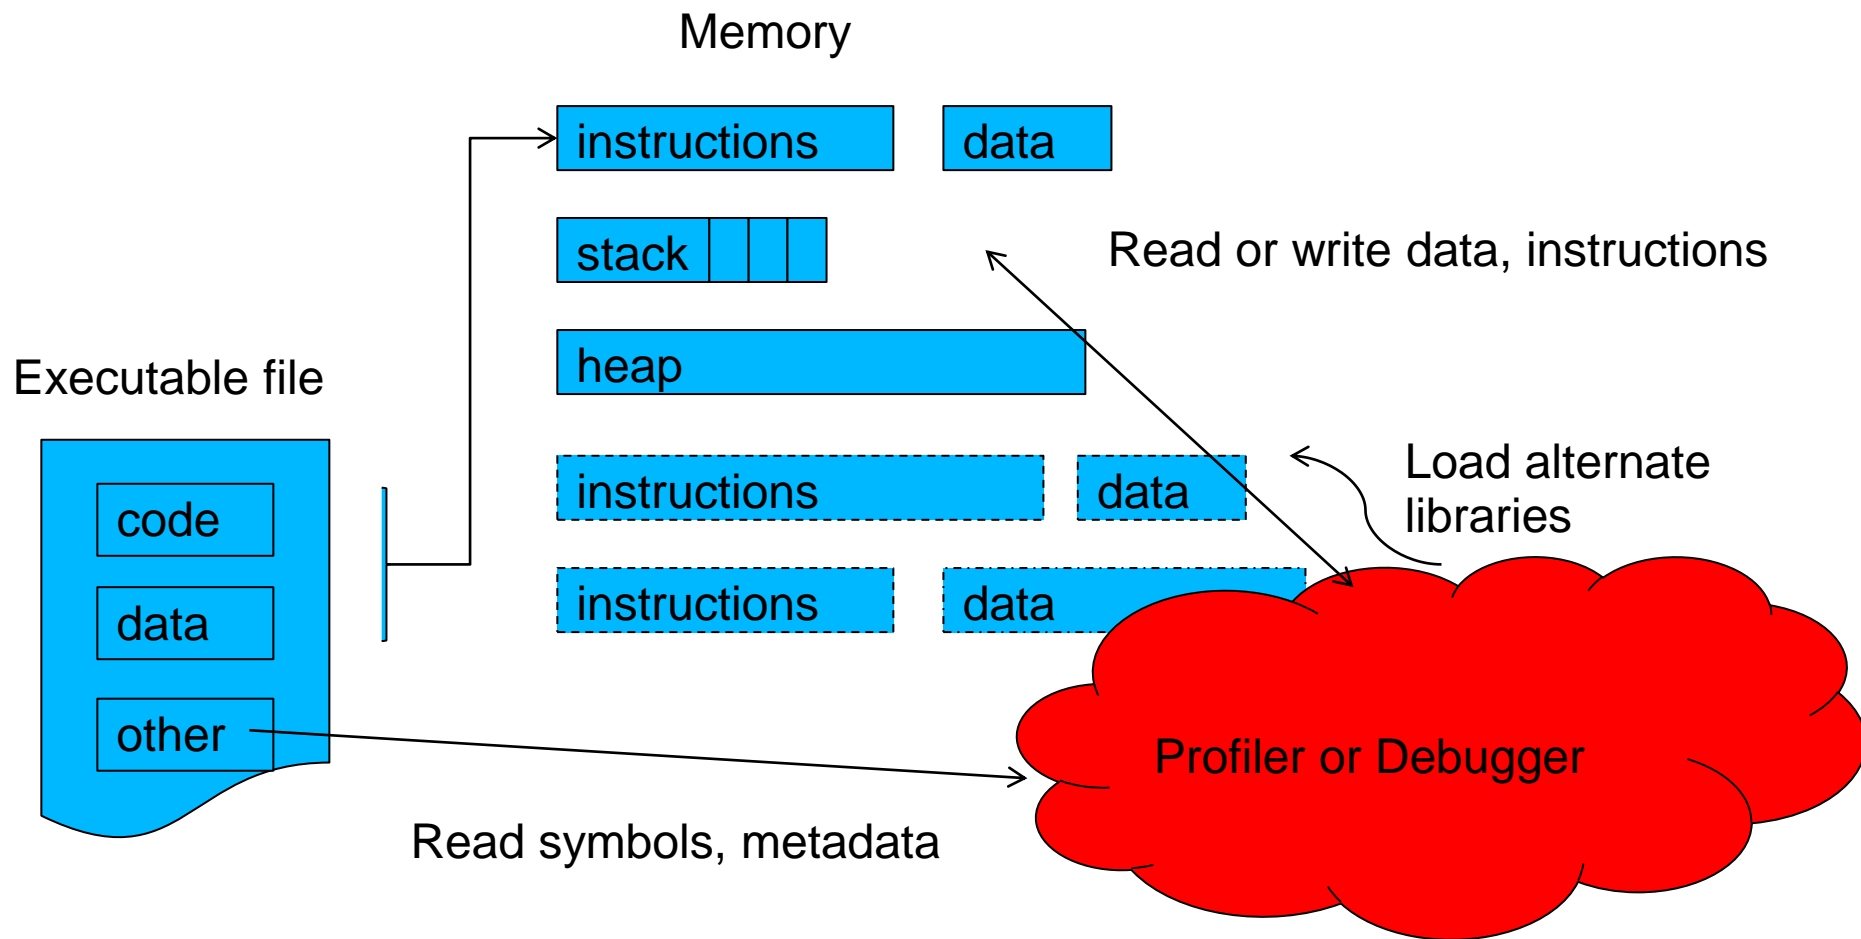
Memory

instructions

data

stack

Read or write data, instructions

heap

Executable file

code

data

other

instructions

data

Load alternate libraries

instructions

data

Profiler or Debugger

Read symbols, metadata